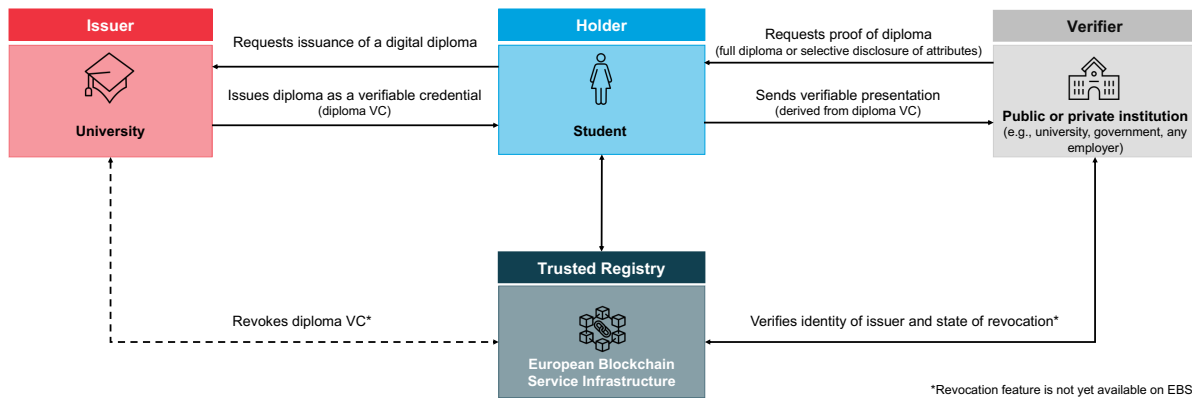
Issuer

University

Requests issuance of a digital diploma

Issues diploma as a verifiable credential
(diploma VC)

Holder

Student

Requests proof of diploma
(full diploma or selective disclosure of attributes)

Sends verifiable presentation
(derived from diploma VC)

Verifier

Public or private institution
(e.g., university, government, any employer)

Trusted Registry

European Blockchain Service Infrastructure

Revokes diploma VC*

Verifies identity of issuer and state of revocation*

*Revocation feature is not yet available on EBS